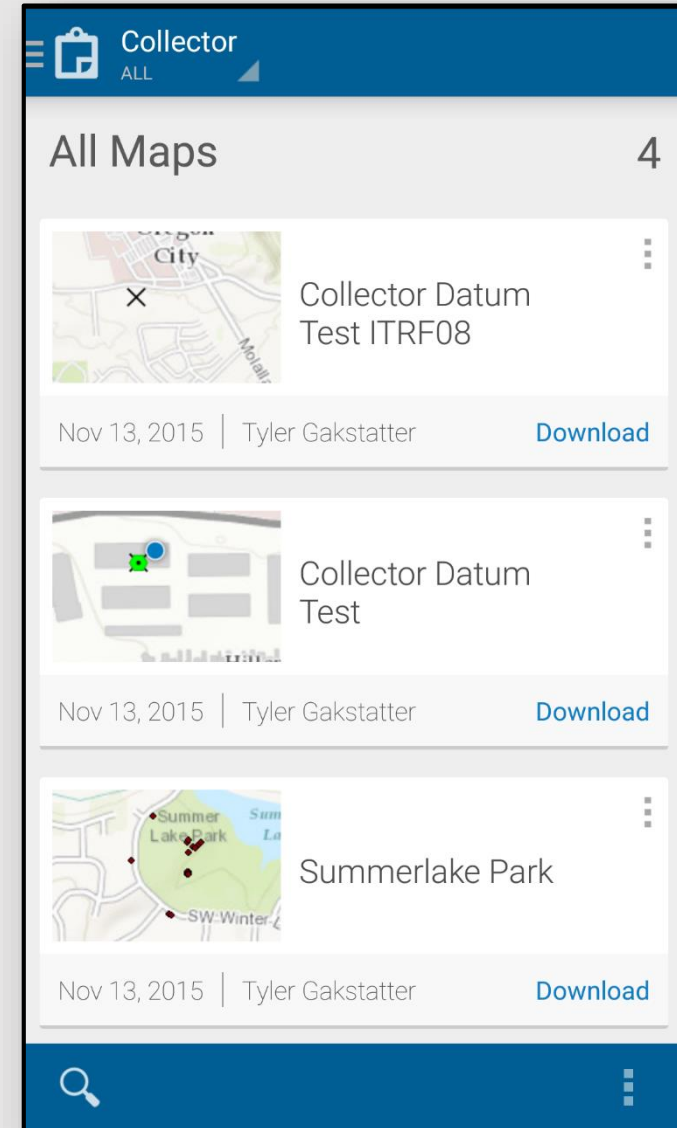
Collector
ALL

All Maps 4

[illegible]
City
Molalla

Collector Datum Test ITRF08

Nov 13, 2015 | Tyler Gakstatter Download

Collector Datum Test

Nov 13, 2015 | Tyler Gakstatter Download

Summer Lake Park
Sum La
SW Winter

Summerlake Park

Nov 13, 2015 | Tyler Gakstatter Download